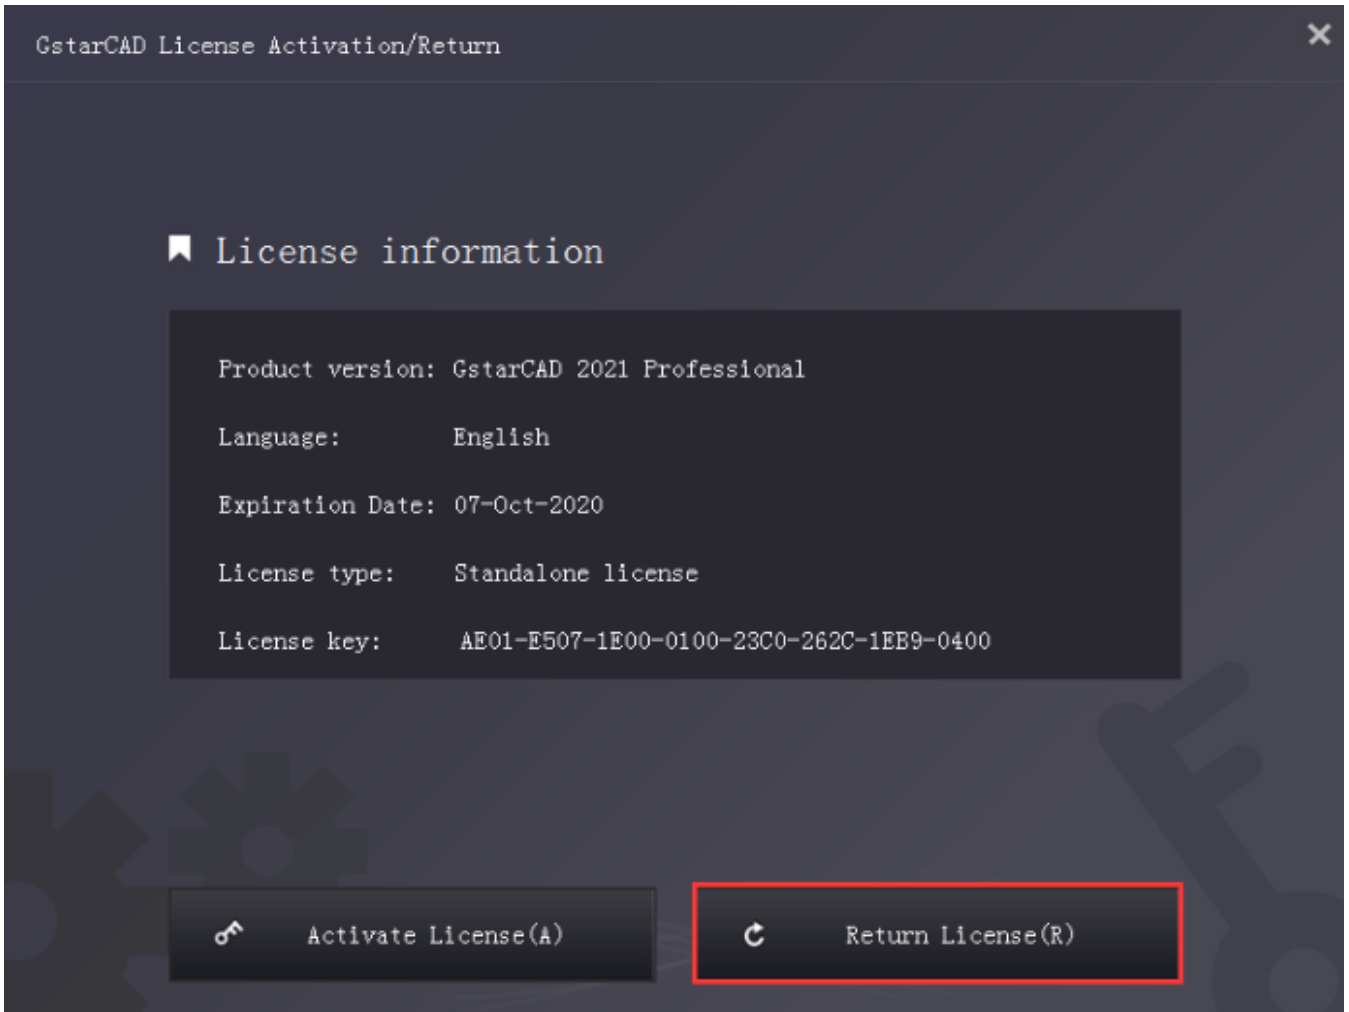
GstarCAD License Activation/Return

×

License information

Product version: GstarCAD 2021 Professional

Language: English

Expiration Date: 07-Oct-2020

License type: Standalone license

License key: AE01-E507-1E00-0100-23C0-262C-1EB9-0400

Activate License(A)

Return License(R)